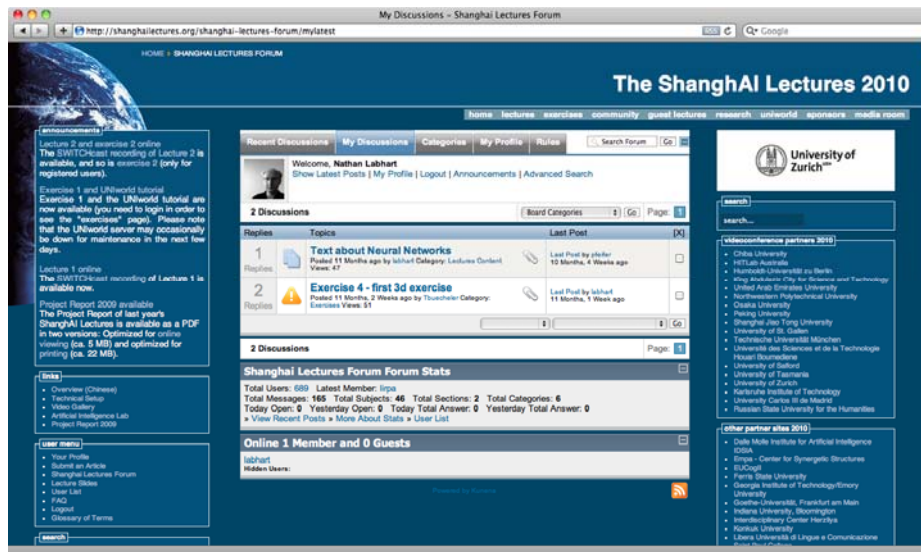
My Discussions – Shanghai Lectures Forum

http://shanghailectures.org/shanghai-lectures-forum/mylatest

Q- Google

HOME » SHANGHAI LECTURES FORUM

The ShanghAI Lectures 2010

home lectures exercises community guest lectures research uniworld sponsors media room

announcements

Lecture 2 and exercise 2 online
The SWITCHcast recording of Lecture 2 is available, and so is exercise 2 (only for registered users).

Exercise 1 and UNIworld tutorial
Exercise 1 and the UNIworld tutorial are now available (you need to login in order to see the "exercises" page). Please note that the UNIworld server may occasionally be down for maintenance in the next few days.

Lecture 1 online
The SWITCHcast recording of Lecture 1 is available now.

Project Report 2009 available
The Project Report of last year's ShanghAI Lectures is available as a PDF in two versions: Optimized for online viewing (ca. 5 MB) and optimized for printing (ca. 22 MB).

links
- Overview (Chinese)
- Technical Setup
- Video Gallery
- Artificial Intelligence Lab
- Project Report 2009

user menu
- Your Profile
- Submit an Article
- Shanghai Lectures Forum
- Lecture Slides
- User List
- FAQ
- Logout
- Glossary of Terms

search

Recent Discussions | My Discussions | Categories | My Profile | Rules | Search Forum | Go

Welcome, Nathan Labhart
Show Latest Posts | My Profile | Logout | Announcements | Advanced Search

2 Discussions | Board Categories | Go | Page: 1

| Replies | | Topics | | Last Post | [X] |
|---|---|---|---|---|---|
| 1 Replies | | Text about Neural Networks Posted 11 Months ago by labhart Category: Lectures Content Views: 47 | | Last Post by pfeifer 10 Months, 4 Weeks ago | |
| 2 Replies | | Exercise 4 - first 3d exercise Posted 11 Months, 2 Weeks ago by Tbuecheler Category: Exercises Views: 51 | | Last Post by labhart 11 Months, 1 Week ago | |

Go

2 Discussions | Page: 1

Shanghai Lectures Forum Forum Stats
Total Users: 689 Latest Member: lirpa
Total Messages: 165 Total Subjects: 46 Total Sections: 2 Total Categories: 6
Today Open: 0 Yesterday Open: 0 Today Total Answer: 0 Yesterday Total Answer: 0
» View Recent Posts » More About Stats » User List

Online 1 Member and 0 Guests
labhart
Hidden Users:

Powered by Kunena

University of Zurich

search
search...

videoconference partners 2010
- Chiba University
- HITLab Australia
- Humboldt-Universität zu Berlin
- King Abdullah City for Science and Technology
- Kyoto University
- National University of Defense Technology
- Northwestern Polytechnical University
- Osaka University
- Peking University
- Shanghai Jiao Tong University
- University of St. Gallen
- Technische Universität München
- Université des Sciences et de la Technologie Houari Boumediene
- University of Salford
- University of Tasmania
- University of Zurich
- Karlsruhe Institute of Technology
- University Carlos III de Madrid
- Russian State University for the Humanities

other partner sites 2010
- Dalle Molle Institute for Artificial Intelligence IDSIA
- Empa - Center for Synergetic Structures
- EUCogII
- Ferris State University
- Georgia Institute of Technology/Emory University
- Goethe-Universität, Frankfurt am Main
- Indiana University, Bloomington
- Interdisciplinary Center Herzliya
- Konkuk University
- Libera Università di Lingue e Comunicazione
- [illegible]